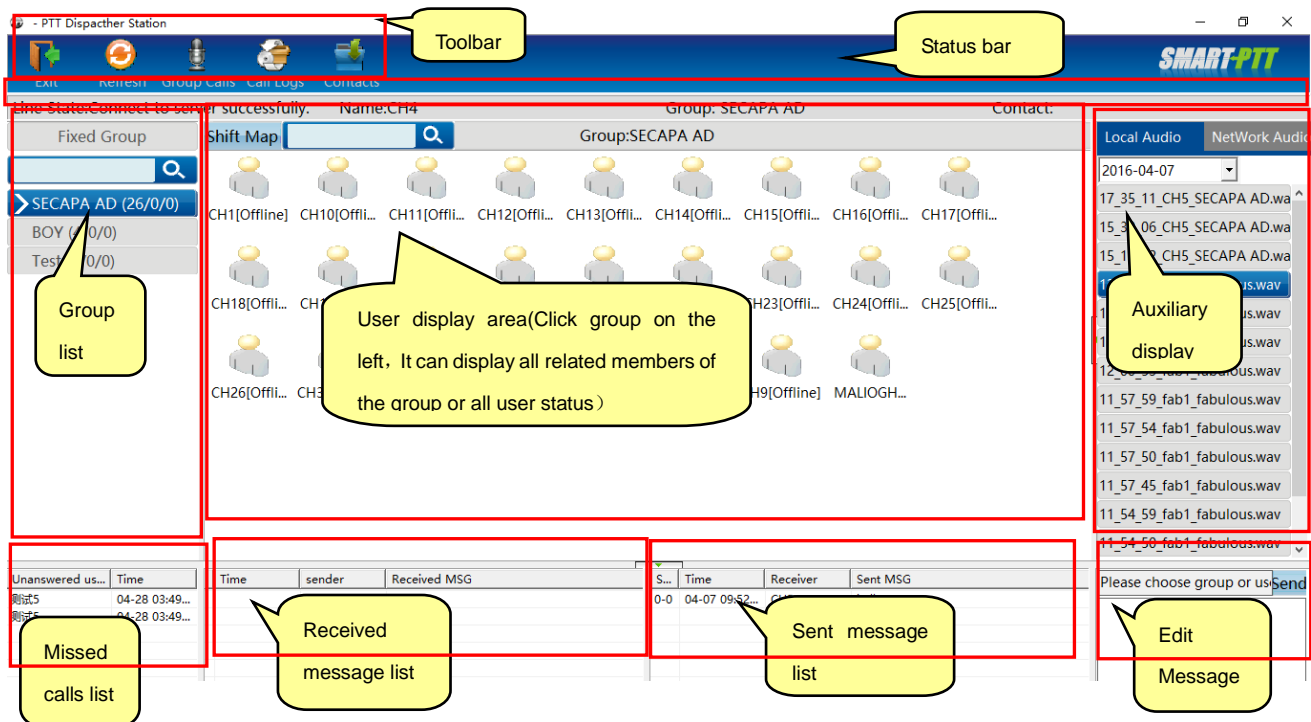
- PTT Dispacther Station

Toolbar

Status bar

SMART-PTT

Exit Refresh Group Calls Call Logs Contacts

Line State:Connect to server successfully. Name:CH4 Group: SECAPA AD Contact:

Fixed Group

SECAPA AD (26/0/0)

BOY ([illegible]/0)

Test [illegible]/0)

Group list

Shift Map

Group:SECAPA AD

CH1[Offline] CH10[Offli... CH11[Offli... CH12[Offli... CH13[Offli... CH14[Offli... CH15[Offli... CH16[Offli... CH17[Offli...

CH18[Offli... CH1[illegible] CH23[Offli... CH24[Offli... CH25[Offli...

CH26[Offli... CH3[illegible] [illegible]H9[Offline] MALIOGH...

User display area(Click group on the left，It can display all related members of the group or all user status）

Local Audio NetWork Audio

2016-04-07

17_35_11_CH5_SECAPA AD.wa
15_3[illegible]_06_CH5_SECAPA AD.wa
15_1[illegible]_CH5_SECAPA AD.wa
1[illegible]ulous.wav
1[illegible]ulous.wav
1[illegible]ulous.wav
12_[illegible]_fab1_fabulous.wav
11_57_59_fab1_fabulous.wav
11_57_54_fab1_fabulous.wav
11_57_50_fab1_fabulous.wav
11_57_45_fab1_fabulous.wav
11_54_59_fab1_fabulous.wav
11_54_50_fab1_fabulous.wav

Auxiliary display

| Unanswered us... | Time |
|---|---|
| 测试5 | 04-28 03:49... |
| 测试5 | 04-28 03:49... |

Missed calls list

| Time | sender | Received MSG |
|---|---|---|

Received message list

| S... | Time | Receiver | Sent MSG |
|---|---|---|---|
| 0-0 | 04-07 09:52... | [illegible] | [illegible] |

Sent message list

Please choose group or us Send

Edit Message